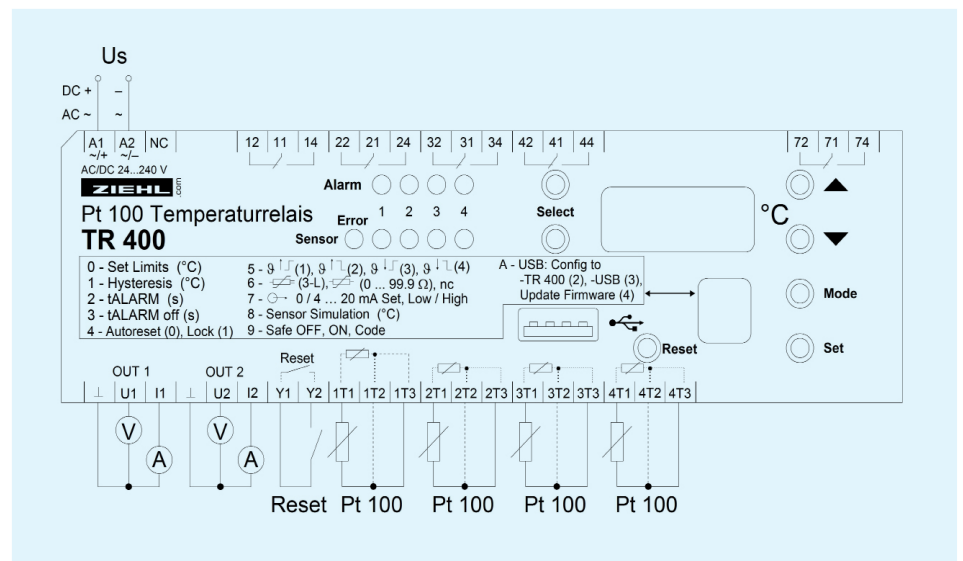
Us

DC +
AC ~
–
~

A1 ~/+ | A2 ~/– | NC
AC/DC 24...240 V

12 | 11 | 14 | 22 | 21 | 24 | 32 | 31 | 34 | 42 | 41 | 44 | 72 | 71 | 74

ZIEHL .com

Pt 100 Temperaturrelais
TR 400

Alarm
Error 1 2 3 4
Sensor

Select

°C

Mode

Set

Reset

0 - Set Limits (°C)
1 - Hysteresis (°C)
2 - tALARM (s)
3 - tALARM off (s)
4 - Autoreset (0), Lock (1)

5 - $\vartheta$ (1), $\vartheta$ (2), $\vartheta$ (3), $\vartheta$ (4)
6 - (3-L), (0 ... 99.9 Ω), nc
7 - 0 / 4 ... 20 mA Set, Low / High
8 - Sensor Simulation (°C)
9 - Safe OFF, ON, Code

A - USB: Config to -TR 400 (2), -USB (3), Update Firmware (4)

OUT 1
⊥ | U1 | I1
OUT 2
⊥ | U2 | I2
Reset
Y1 | Y2 | 1T1 | 1T2 | 1T3 | 2T1 | 2T2 | 2T3 | 3T1 | 3T2 | 3T3 | 4T1 | 4T2 | 4T3

V A V A

Reset Pt 100 Pt 100 Pt 100 Pt 100